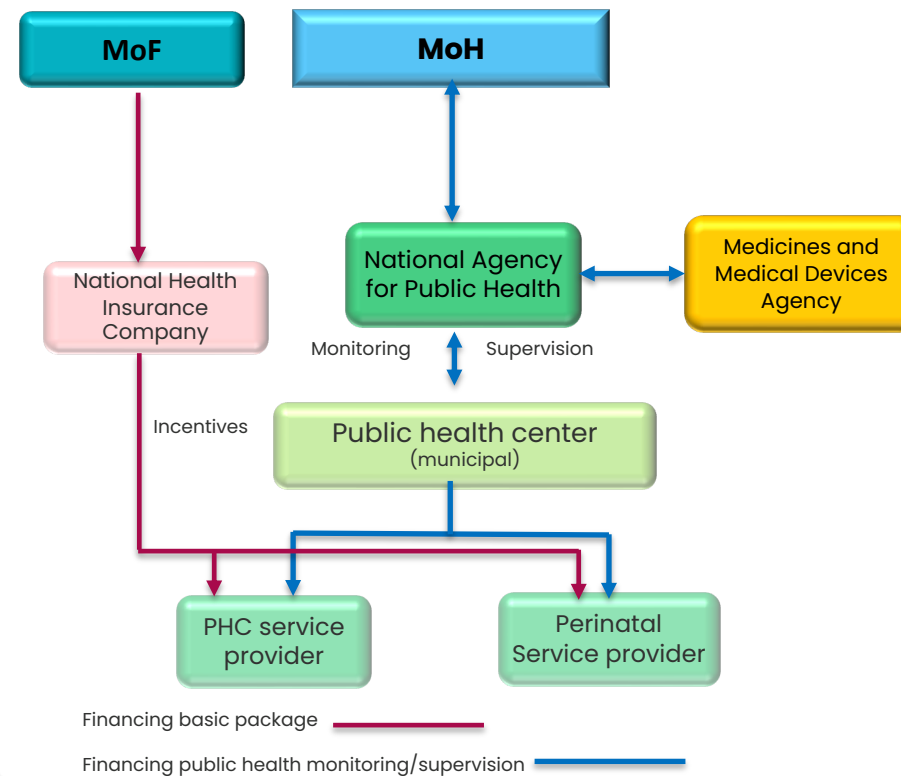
MoF

MoH

National Health Insurance Company

National Agency for Public Health

Medicines and Medical Devices Agency

Monitoring

Supervision

Incentives

Public health center (municipal)

PHC service provider

Perinatal Service provider

Financing basic package

Financing public health monitoring/supervision